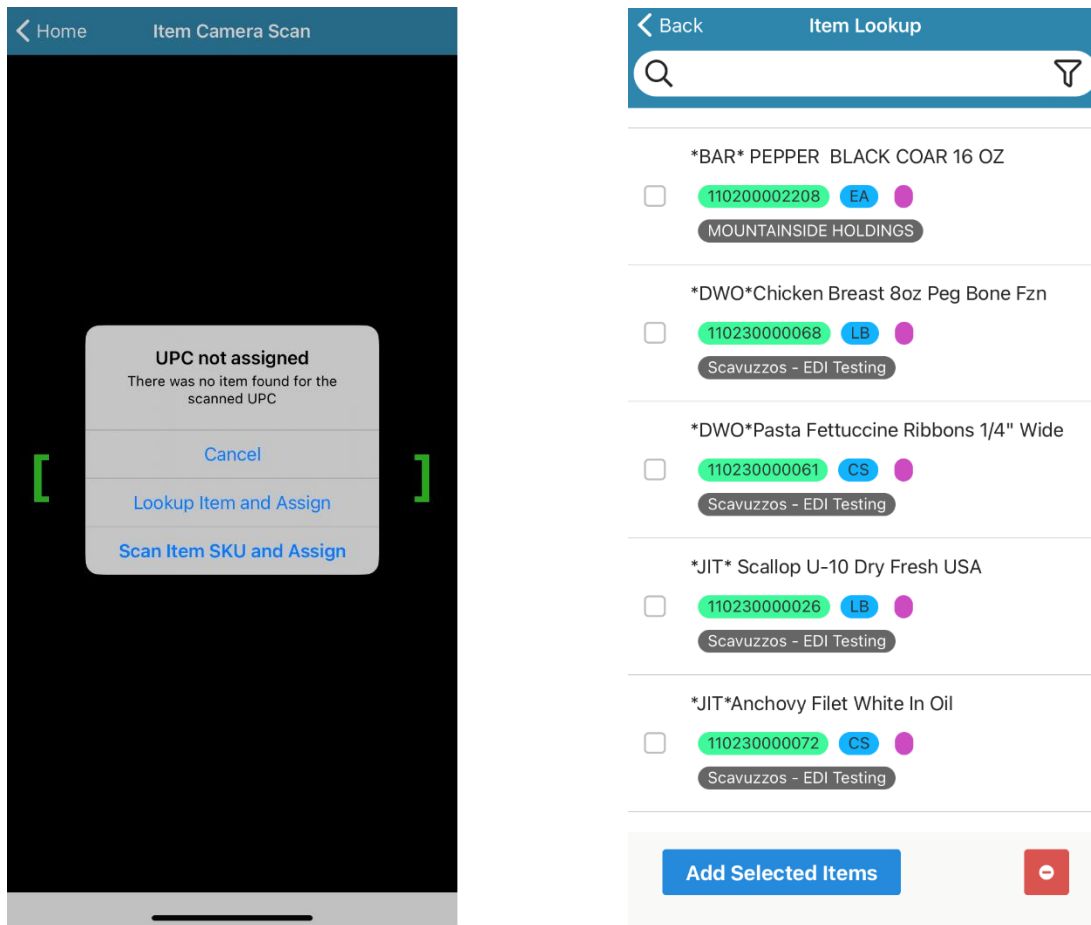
< Home Item Camera Scan

UPC not assigned
There was no item found for the scanned UPC

Cancel

Lookup Item and Assign

Scan Item SKU and Assign

< Back Item Lookup

*BAR* PEPPER BLACK COAR 16 OZ
110200002208 EA
MOUNTAINSIDE HOLDINGS

*DWO*Chicken Breast 8oz Peg Bone Fzn
110230000068 LB
Scavuzzos - EDI Testing

*DWO*Pasta Fettuccine Ribbons 1/4" Wide
110230000061 CS
Scavuzzos - EDI Testing

*JIT* Scallop U-10 Dry Fresh USA
110230000026 LB
Scavuzzos - EDI Testing

*JIT*Anchovy Filet White In Oil
110230000072 CS
Scavuzzos - EDI Testing

Add Selected Items